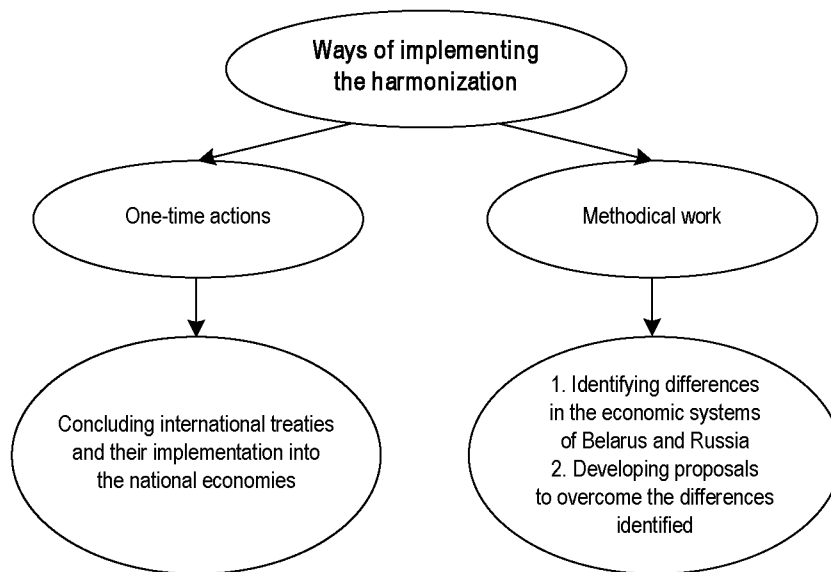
Ways of implementing the harmonization

One-time actions

Methodical work

Concluding international treaties and their implementation into the national economies

1. Identifying differences in the economic systems of Belarus and Russia
2. Developing proposals to overcome the differences identified